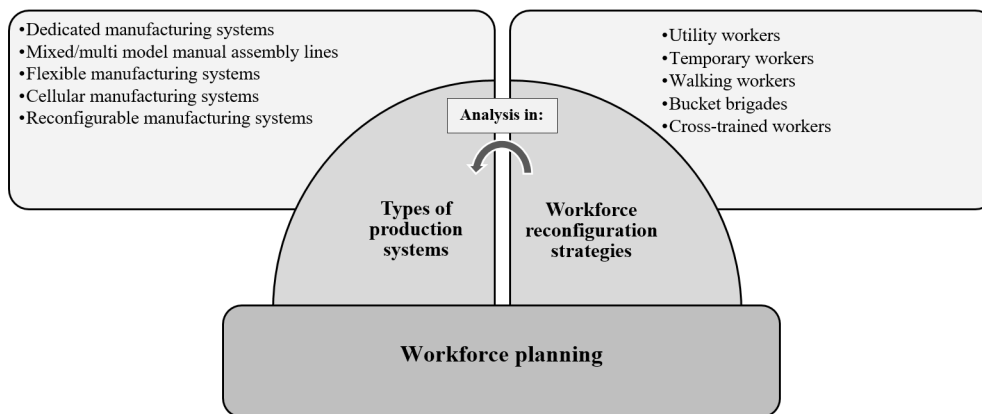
•Dedicated manufacturing systems
•Mixed/multi model manual assembly lines
•Flexible manufacturing systems
•Cellular manufacturing systems
•Reconfigurable manufacturing systems

•Utility workers
•Temporary workers
•Walking workers
•Bucket brigades
•Cross-trained workers

Analysis in:

Types of production systems

Workforce reconfiguration strategies

Workforce planning